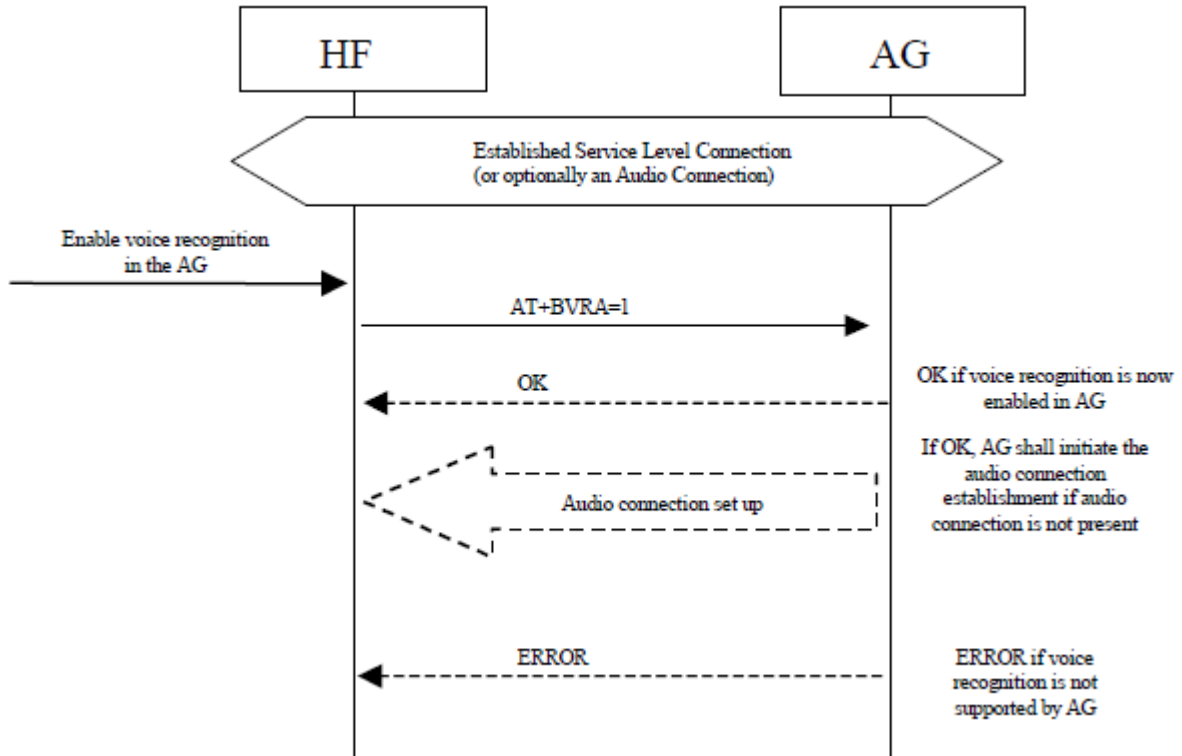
HF

AG

Established Service Level Connection
(or optionally an Audio Connection)

Enable voice recognition in the AG

AT+BVRA=1

OK

OK if voice recognition is now enabled in AG

If OK, AG shall initiate the audio connection establishment if audio connection is not present

Audio connection set up

ERROR

ERROR if voice recognition is not supported by AG